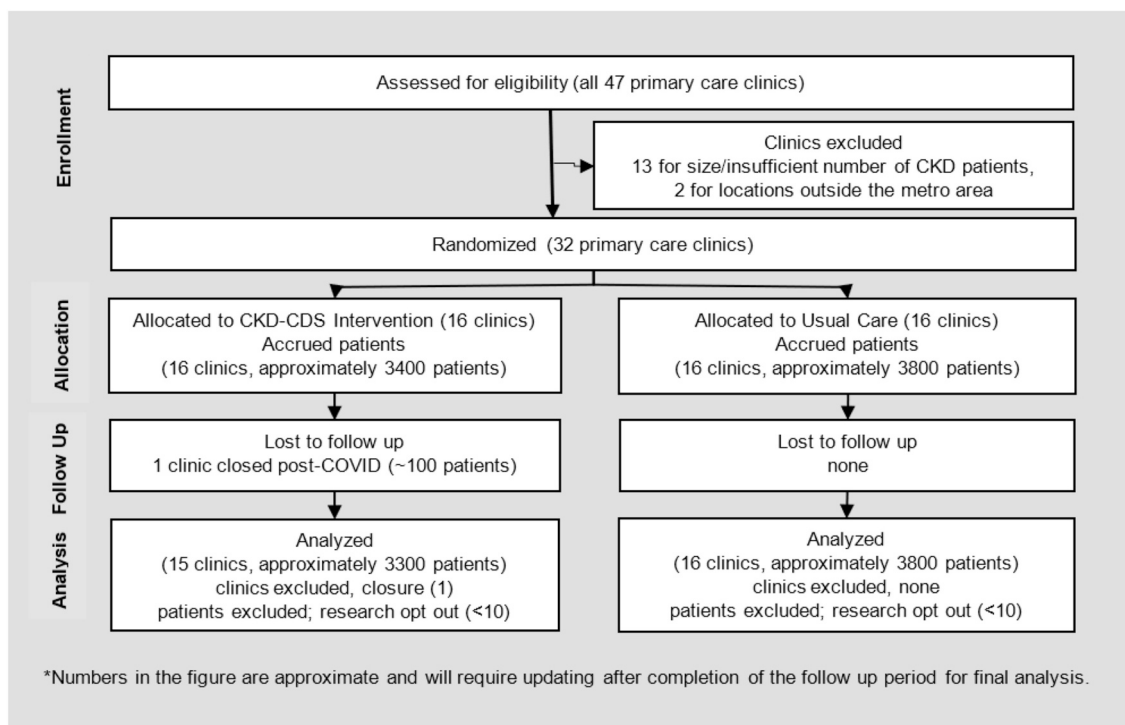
Enrollment

Assessed for eligibility (all 47 primary care clinics)

Clinics excluded
13 for size/insufficient number of CKD patients,
2 for locations outside the metro area

Randomized (32 primary care clinics)

Allocation

Allocated to CKD-CDS Intervention (16 clinics)
Accrued patients
(16 clinics, approximately 3400 patients)

Allocated to Usual Care (16 clinics)
Accrued patients
(16 clinics, approximately 3800 patients)

Follow Up

Lost to follow up
1 clinic closed post-COVID (~100 patients)

Lost to follow up
none

Analysis

Analyzed
(15 clinics, approximately 3300 patients)
clinics excluded, closure (1)
patients excluded; research opt out (<10)

Analyzed
(16 clinics, approximately 3800 patients)
clinics excluded, none
patients excluded; research opt out (<10)

*Numbers in the figure are approximate and will require updating after completion of the follow up period for final analysis.